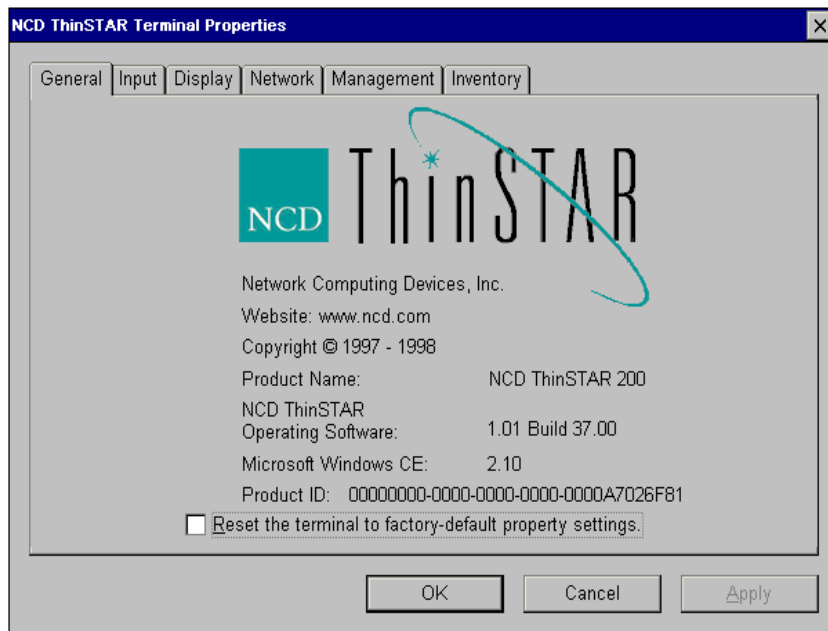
NCD ThinSTAR Terminal Properties

General | Input | Display | Network | Management | Inventory

NCD ThinSTAR

Network Computing Devices, Inc.

Website: www.ncd.com

Copyright © 1997 - 1998

Product Name: NCD ThinSTAR 200

NCD ThinSTAR Operating Software: 1.01 Build 37.00

Microsoft Windows CE: 2.10

Product ID: 00000000-0000-0000-0000-0000A7026F81

Reset the terminal to factory-default property settings.

OK | Cancel | Apply